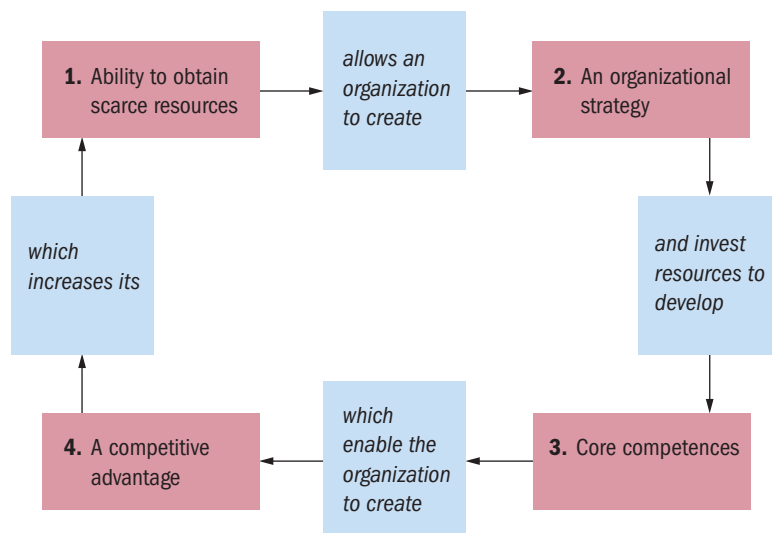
**1.** Ability to obtain scarce resources

*allows an organization to create*

**2.** An organizational strategy

*and invest resources to develop*

**3.** Core competences

*which enable the organization to create*

**4.** A competitive advantage

*which increases its*